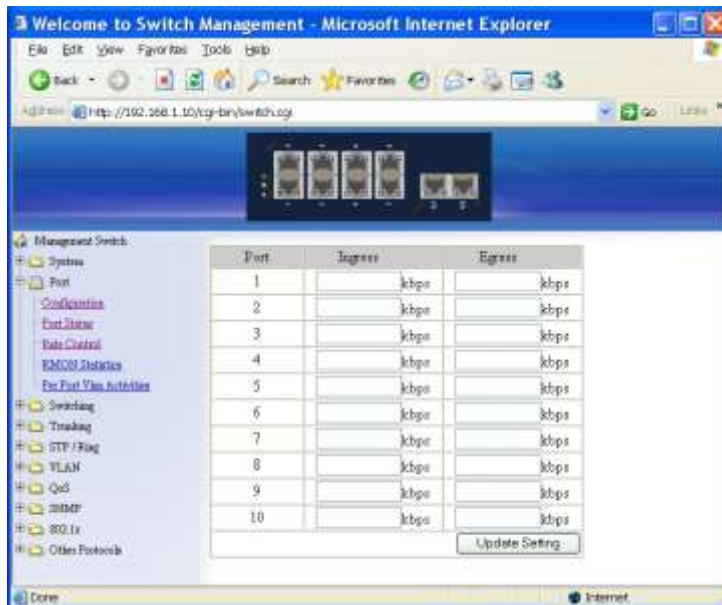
Welcome to Switch Management - Microsoft Internet Explorer

File Edit View Favorites Tools Help

Back Search Favorites

Address http://192.168.1.10/cgi-bin/switch.cgi

Go Links

Management Switch
System
Port
Configuration
Port Status
Rate Control
RMON Statistics
Per Port Vlan Activities
Switching
Trunking
STP / Ring
VLAN
QoS
IGMP
SNMP
802.1x
Other Protocols

| Port | Ingress | Egress |
|---|---|---|
| 1 | kbps | kbps |
| 2 | kbps | kbps |
| 3 | kbps | kbps |
| 4 | kbps | kbps |
| 5 | kbps | kbps |
| 6 | kbps | kbps |
| 7 | kbps | kbps |
| 8 | kbps | kbps |
| 9 | kbps | kbps |
| 10 | kbps | kbps |

Update Setting

Done

Internet